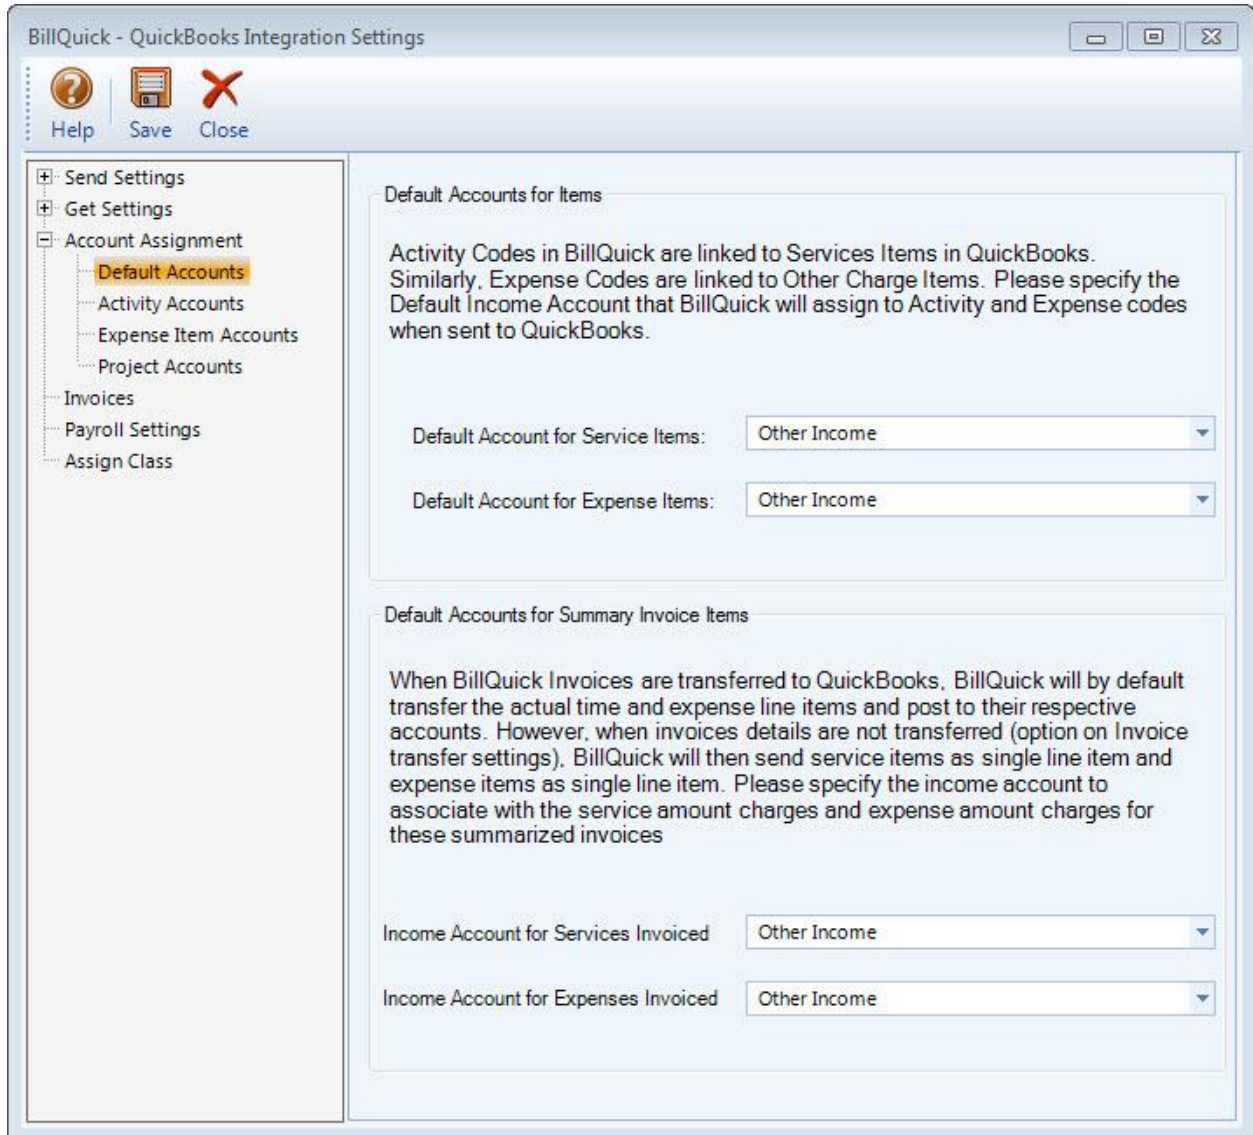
BillQuick - QuickBooks Integration Settings

Help
Save
Close

Send Settings
Get Settings
Account Assignment
Default Accounts
Activity Accounts
Expense Item Accounts
Project Accounts
Invoices
Payroll Settings
Assign Class

Default Accounts for Items

Activity Codes in BillQuick are linked to Services Items in QuickBooks. Similarly, Expense Codes are linked to Other Charge Items. Please specify the Default Income Account that BillQuick will assign to Activity and Expense codes when sent to QuickBooks.

Default Account for Service Items: Other Income

Default Account for Expense Items: Other Income

Default Accounts for Summary Invoice Items

When BillQuick Invoices are transferred to QuickBooks, BillQuick will by default transfer the actual time and expense line items and post to their respective accounts. However, when invoices details are not transferred (option on Invoice transfer settings), BillQuick will then send service items as single line item and expense items as single line item. Please specify the income account to associate with the service amount charges and expense amount charges for these summarized invoices

Income Account for Services Invoiced Other Income

Income Account for Expenses Invoiced Other Income